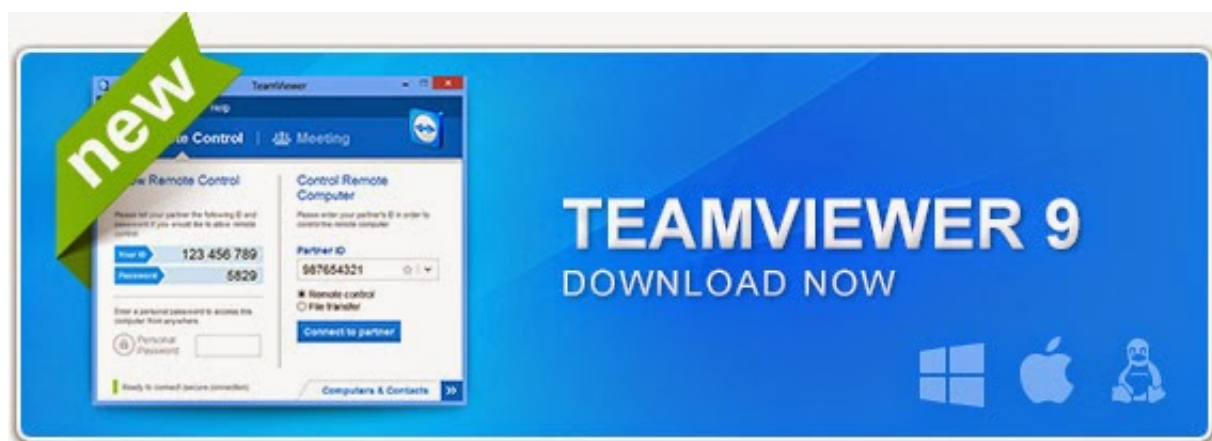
new

TeamViewer

Help

e Control | Meeting

w Remote Control

Please tell your partner the following ID and password if you would like to allow remote control.

Your ID 123 456 789

Password 5829

Enter a personal password to access this computer from anywhere.

Personal Password

Ready to connect (secure connection)

Control Remote Computer

Please enter your partner's ID in order to control the remote computer.

Partner ID

987654321

Remote control

File transfer

Connect to partner

Computers & Contacts

TEAMVIEWER 9

DOWNLOAD NOW